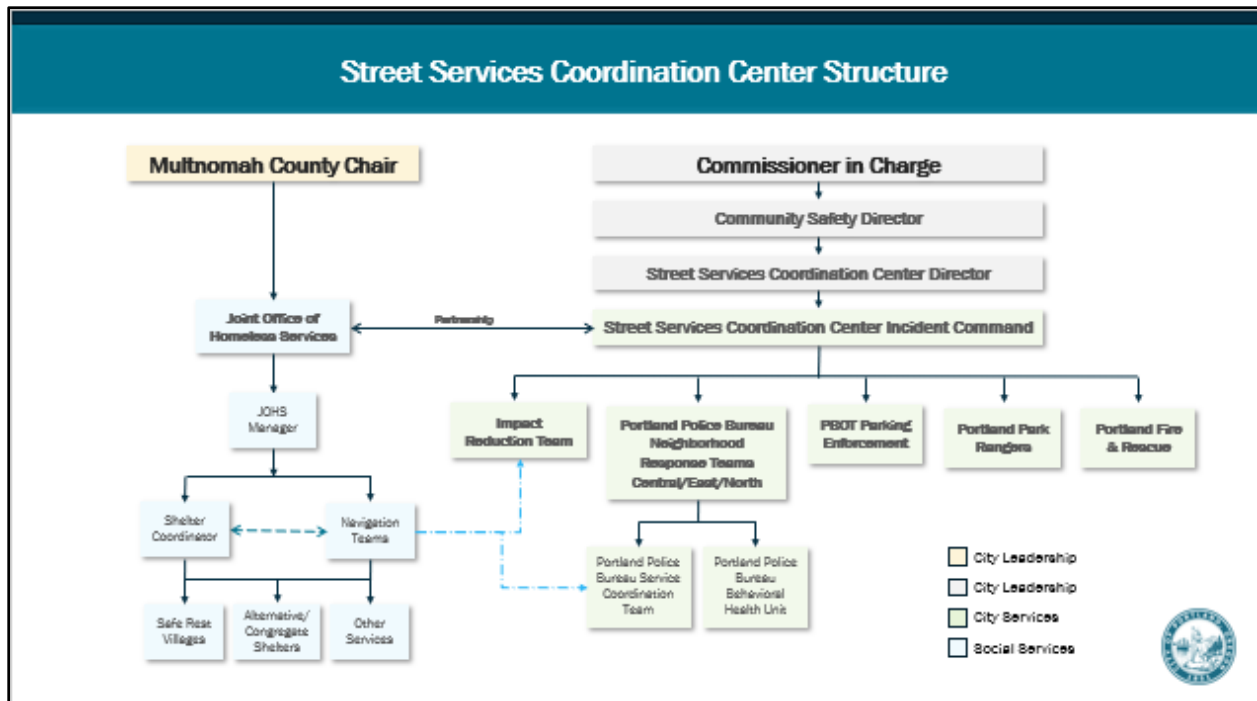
Street Services Coordination Center Structure

Multnomah County Chair

Commissioner in Charge

Community Safety Director

Street Services Coordination Center Director

Street Services Coordination Center Incident Command

Joint Office of Homeless Services

Partnership

JOHS Manager

Impact Reduction Team

Portland Police Bureau Neighborhood Response Teams Central/East/North

PBOT Parking Enforcement

Portland Park Rangers

Portland Fire & Rescue

Shelter Coordinator

Navigation Teams

Portland Police Bureau Service Coordination Team

Portland Police Bureau Behavioral Health Unit

Safe Rest Villages

Alternative/ Congregate Shelters

Other Services

City Leadership

City Leadership

City Services

Social Services